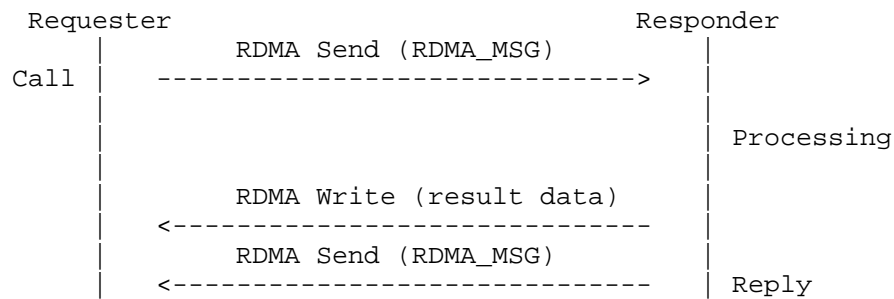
Requester                                Responder
          RDMA Send (RDMA_MSG)
Call      ------------------------------>

                                         Processing

          RDMA Write (result data)
          <------------------------------
          RDMA Send (RDMA_MSG)
          <------------------------------  Reply